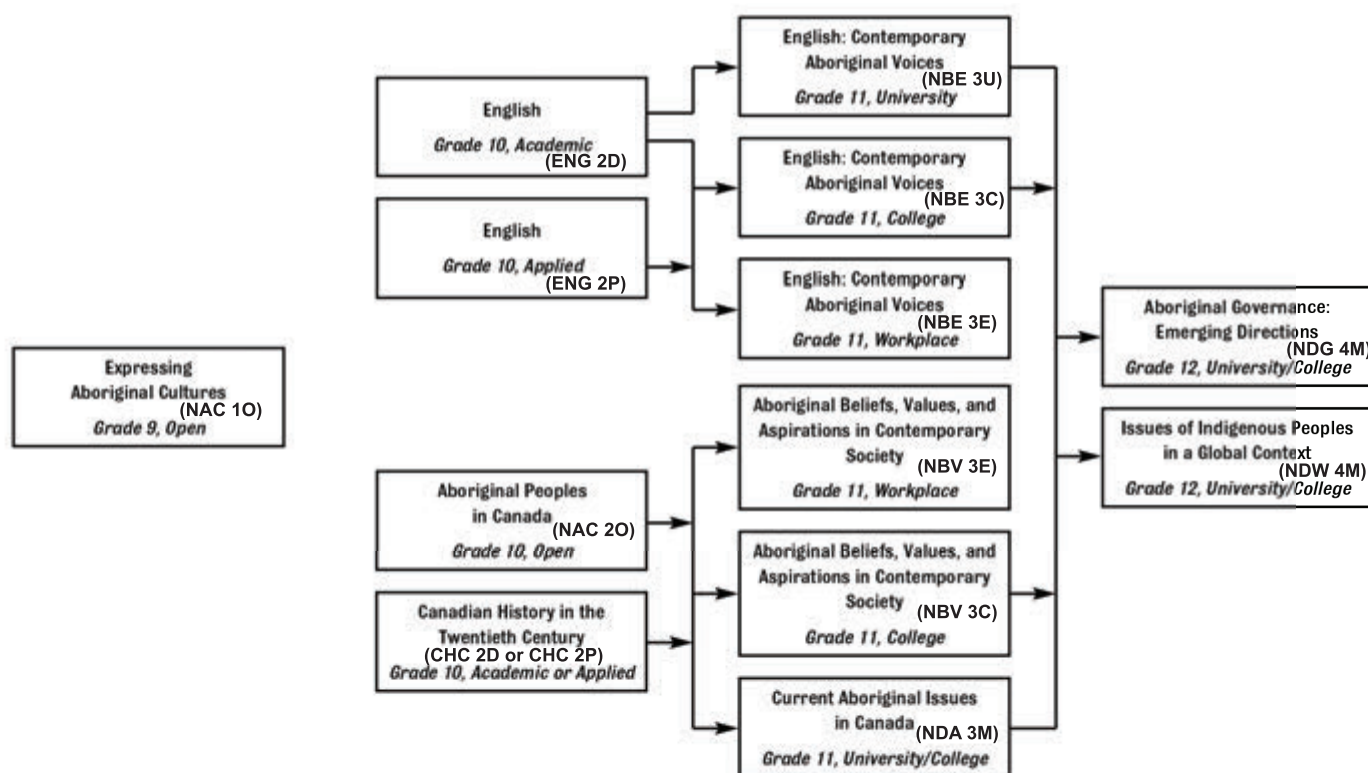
Expressing Aboriginal Cultures (NAC 1O)
Grade 9, Open

English
Grade 10, Academic (ENG 2D)

English
Grade 10, Applied (ENG 2P)

Aboriginal Peoples in Canada (NAC 2O)
Grade 10, Open

Canadian History in the Twentieth Century (CHC 2D or CHC 2P)
Grade 10, Academic or Applied

English: Contemporary Aboriginal Voices (NBE 3U)
Grade 11, University

English: Contemporary Aboriginal Voices (NBE 3C)
Grade 11, College

English: Contemporary Aboriginal Voices (NBE 3E)
Grade 11, Workplace

Aboriginal Beliefs, Values, and Aspirations in Contemporary Society (NBV 3E)
Grade 11, Workplace

Aboriginal Beliefs, Values, and Aspirations in Contemporary Society (NBV 3C)
Grade 11, College

Current Aboriginal Issues in Canada (NDA 3M)
Grade 11, University/College

Aboriginal Governance: Emerging Directions (NDG 4M)
Grade 12, University/College

Issues of Indigenous Peoples in a Global Context (NDW 4M)
Grade 12, University/College